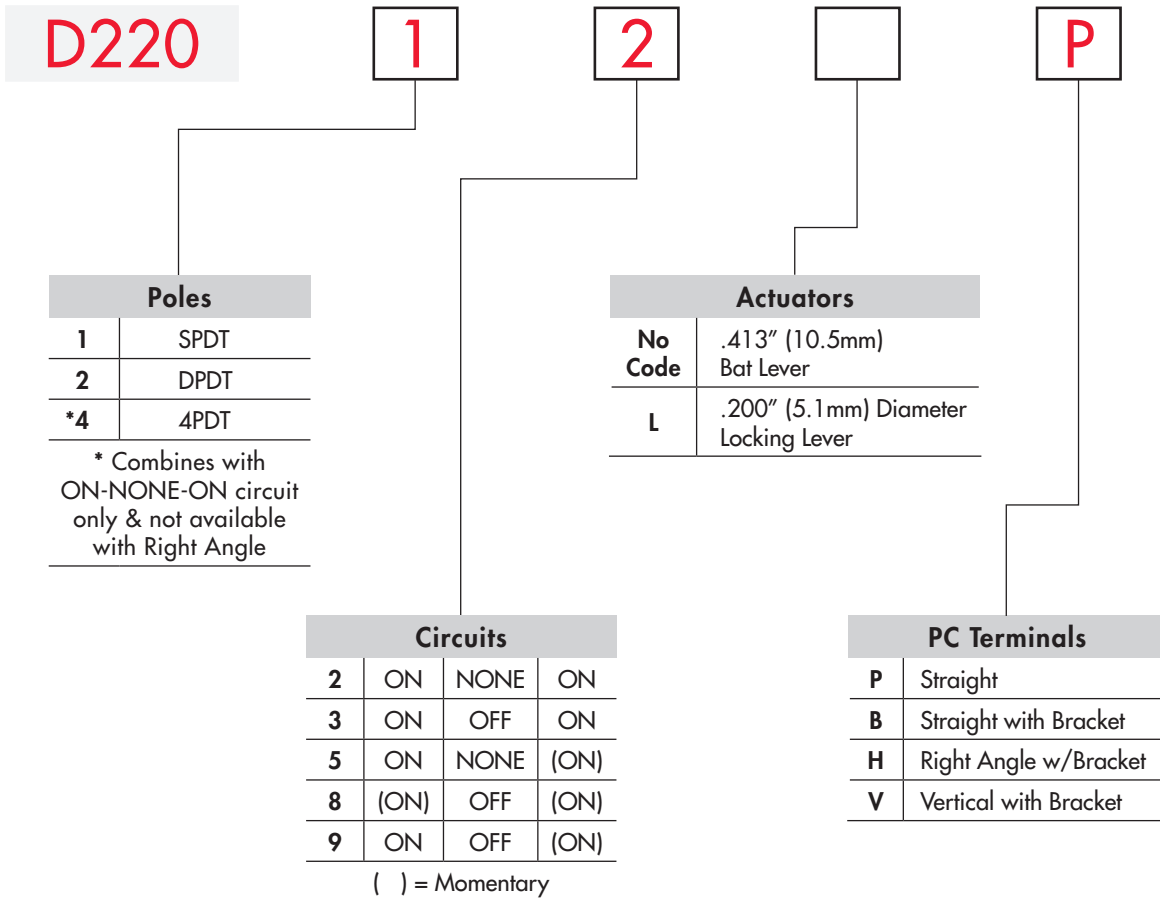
D220 1 2 P

| Poles | |
|---|---|
| 1 | SPDT |
| 2 | DPDT |
| *4 | 4PDT |

* Combines with ON-NONE-ON circuit only & not available with Right Angle

| Actuators | |
|---|---|
| No Code | .413″ (10.5mm) Bat Lever |
| L | .200″ (5.1mm) Diameter Locking Lever |

| Circuits | | | |
|---|---|---|---|
| 2 | ON | NONE | ON |
| 3 | ON | OFF | ON |
| 5 | ON | NONE | (ON) |
| 8 | (ON) | OFF | (ON) |
| 9 | ON | OFF | (ON) |

( ) = Momentary

| PC Terminals | |
|---|---|
| P | Straight |
| B | Straight with Bracket |
| H | Right Angle w/Bracket |
| V | Vertical with Bracket |